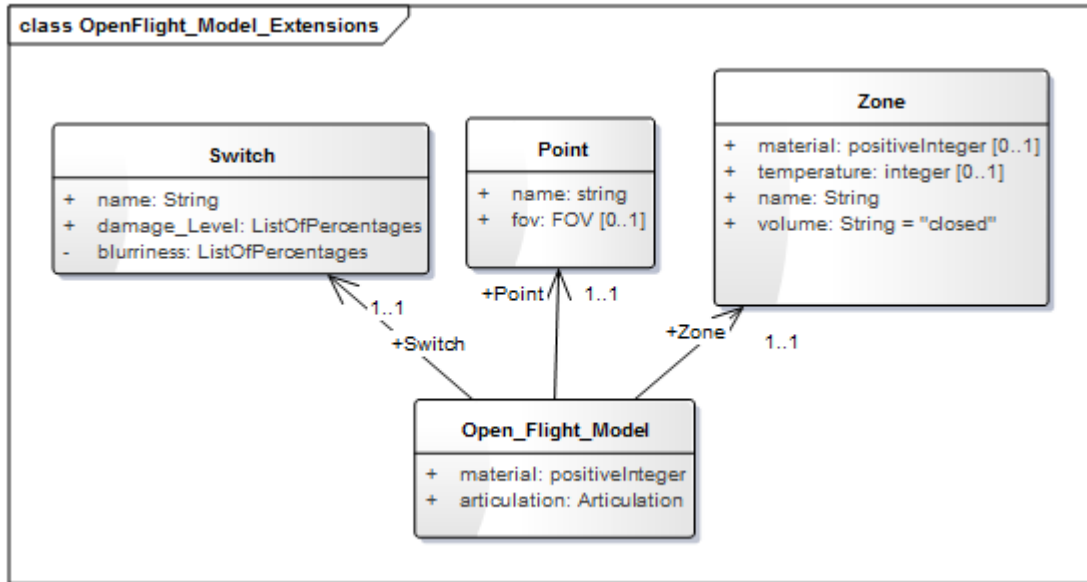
class OpenFlight_Model_Extensions

Switch

+ name: String
+ damage_Level: ListOfPercentages
- blurriness: ListOfPercentages

Point

+ name: string
+ fov: FOV [0..1]

Zone

+ material: positiveInteger [0..1]
+ temperature: integer [0..1]
+ name: String
+ volume: String = "closed"

1..1
+Switch

+Point
1..1

+Zone
1..1

Open_Flight_Model

+ material: positiveInteger
+ articulation: Articulation